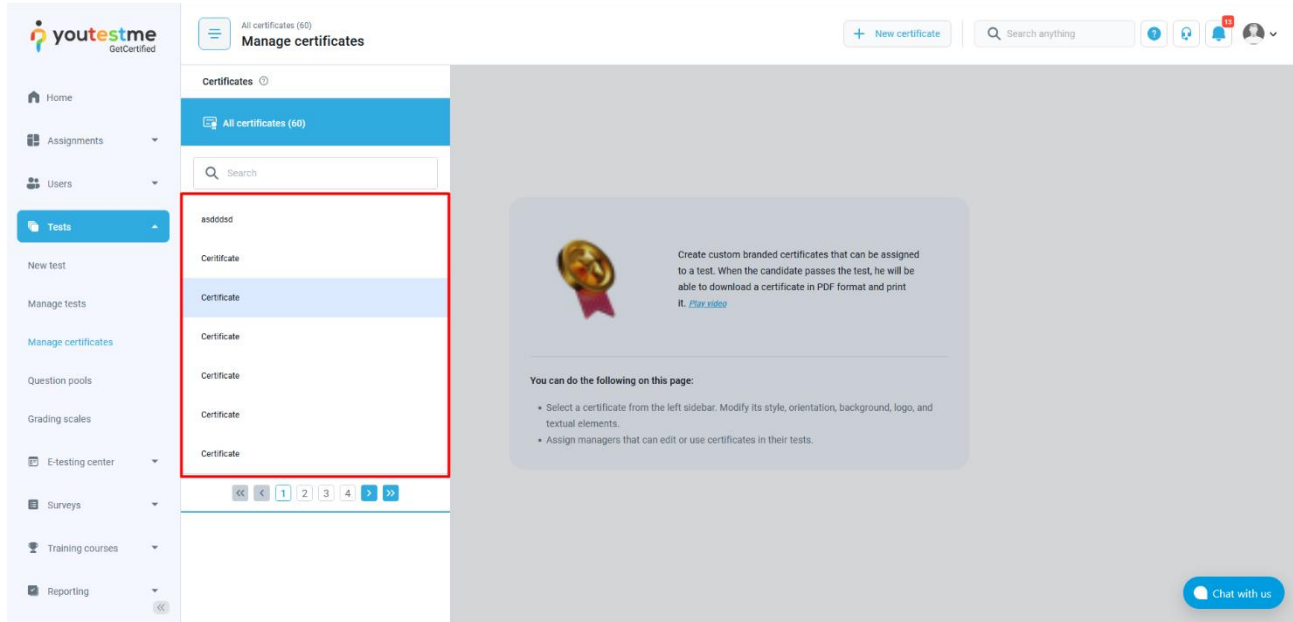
youtestme GetCertified

All certificates (60)
Manage certificates

+ New certificate

Search anything

13

Home

Assignments

Users

Tests

New test

Manage tests

Manage certificates

Question pools

Grading scales

E-testing center

Surveys

Training courses

Reporting

Certificates

All certificates (60)

Search

asdddsd

Ceritifcate

Certificate

Certificate

Certificate

Certificate

Certificate

1 2 3 4

Create custom branded certificates that can be assigned to a test. When the candidate passes the test, he will be able to download a certificate in PDF format and print it. Play video

You can do the following on this page:

• Select a certificate from the left sidebar. Modify its style, orientation, background, logo, and textual elements.
• Assign managers that can edit or use certificates in their tests.

Chat with us